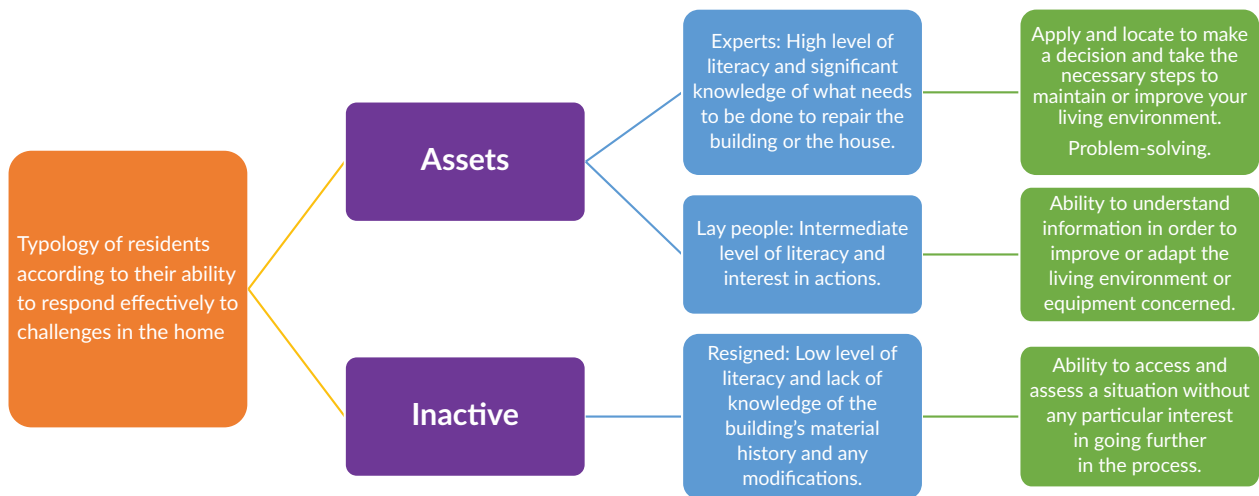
Typology of residents according to their ability to respond effectively to challenges in the home

Assets

Experts: High level of literacy and significant knowledge of what needs to be done to repair the building or the house.

Apply and locate to make a decision and take the necessary steps to maintain or improve your living environment.

Problem-solving.

Lay people: Intermediate level of literacy and interest in actions.

Ability to understand information in order to improve or adapt the living environment or equipment concerned.

Inactive

Resigned: Low level of literacy and lack of knowledge of the building's material history and any modifications.

Ability to access and assess a situation without any particular interest in going further in the process.